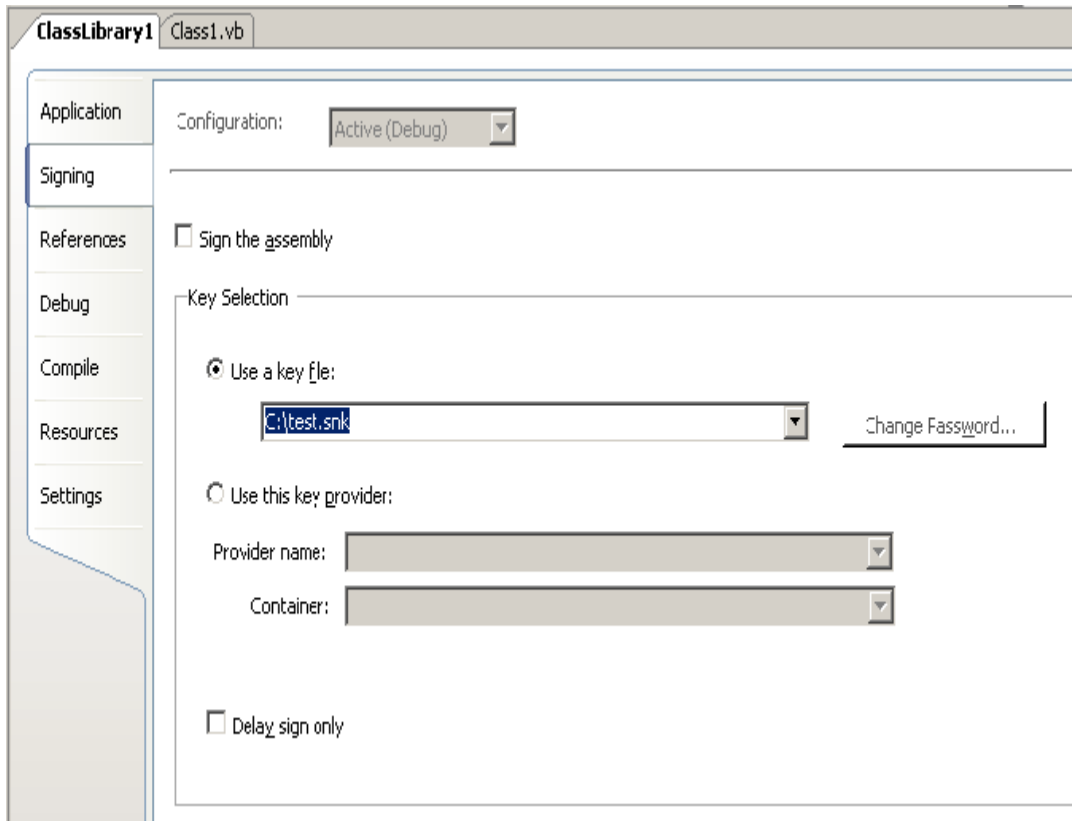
ClassLibrary1 Class1.vb

Application
Signing
References
Debug
Compile
Resources
Settings

Configuration: Active (Debug)

Sign the assembly

Key Selection

Use a key file:
C:\test.snk
Change Password...

Use this key provider:
Provider name:
Container:

Delay sign only